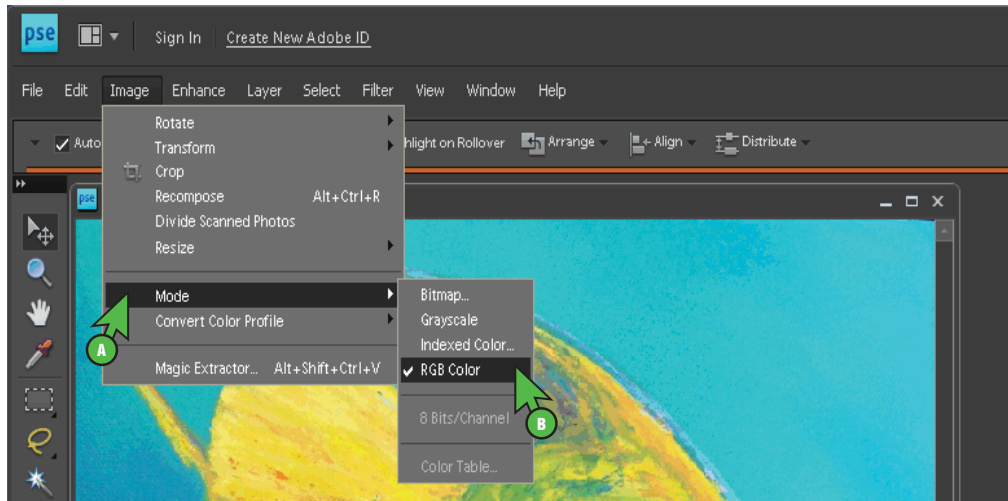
pse Sign In Create New Adobe ID

File Edit Image Enhance Layer Select Filter View Window Help

Auto

Rotate
Transform
Crop
Recompose Alt+Ctrl+R
Divide Scanned Photos
Resize

Mode
Convert Color Profile

Magic Extractor... Alt+Shift+Ctrl+V

hlight on Rollover Arrange Align Distribute

pse

Bitmap...
Grayscale
Indexed Color...
RGB Color
8 Bits/Channel
Color Table...

A
B